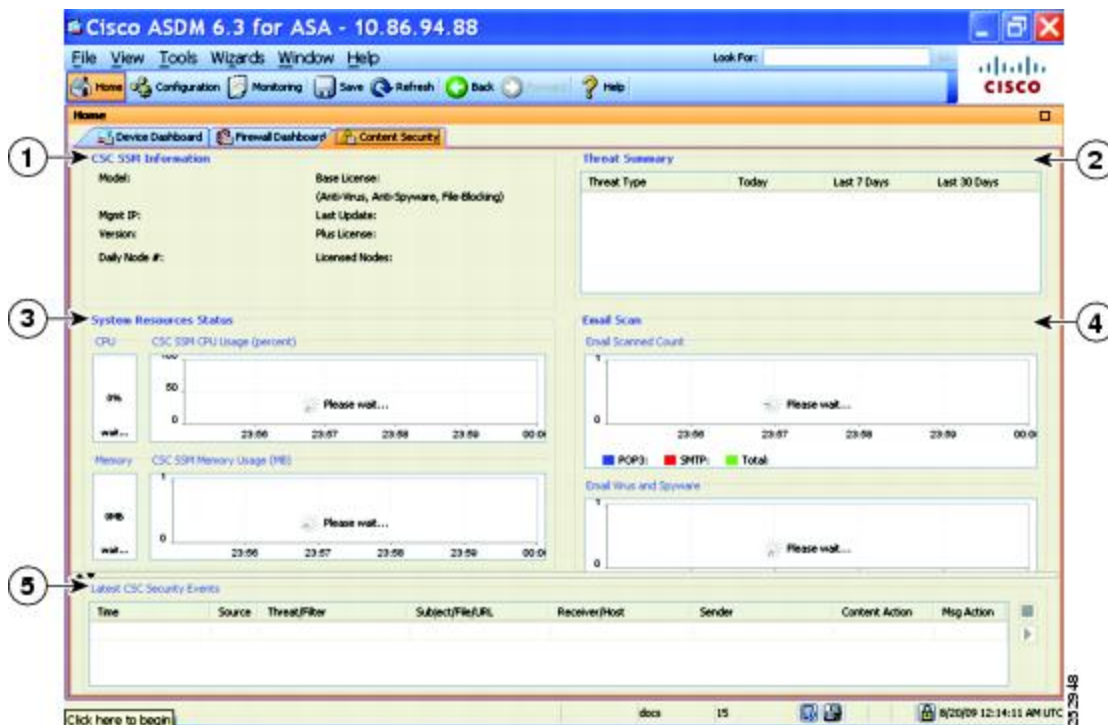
Cisco ASDM 6.3 for ASA - 10.86.94.88

File View Tools Wizards Window Help

Look For:

Home Configuration Monitoring Save Refresh Back Forward Help

cisco

Home

Device Dashboard Firewall Dashboard Content Security

1

CSC SSM Information

Model:

Mgmt IP:

Version:

Daily Node #:

Base License:

(Anti-Virus, Anti-Spyware, File-Blocking)

Last Update:

Plus License:

Licensed Nodes:

Threat Summary

2

| Threat Type | Today | Last 7 Days | Last 30 Days |
|---|---|---|---|

3

System Resources Status

CPU

CSC SSM CPU Usage (percent)

100

50

0

0%

wait...

Please wait...

23:56 23:57 23:58 23:59 00:00

Memory

CSC SSM Memory Usage (MB)

1

0

0MB

wait...

Please wait...

23:56 23:57 23:58 23:59 00:00

Email Scan

4

Email Scanned Count

1

0

Please wait...

23:56 23:57 23:58 23:59 00:00

POP3: SMTP: Total:

Email Virus and Spyware

1

0

Please wait...

5

Latest CSC Security Events

| Time | Source | Threat/Filter | Subject/File/URL | Receiver/Host | Sender | Content Action | Msg Action |
|---|---|---|---|---|---|---|---|

Click here to begin

docs 15 8/20/09 12:14:11 AM UTC

252948